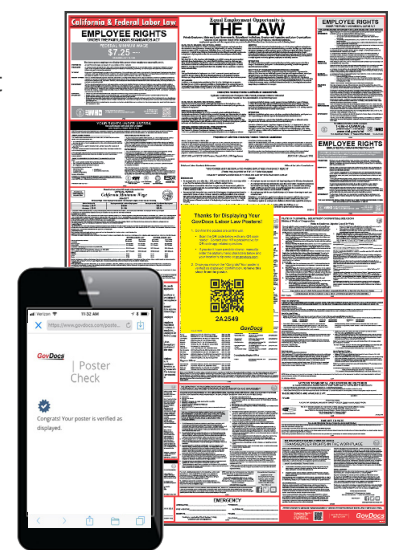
California & Federal Labor Law

EMPLOYEE RIGHTS

FEDERAL MINIMUM WAGE

$7.25

Equal Employment Opportunity is

THE LAW

EMPLOYEE RIGHTS

EMPLOYEE RIGHTS

California Minimum Wage

Thanks for Displaying Your GovDocs Labor Law Posters!

2A2549

EMERGENCY

GovDocs

Verizon 11:02 AM

https://www.govdocs.com/poste...

GovDocs

| Poster Check

Congrats! Your poster is verified as displayed.